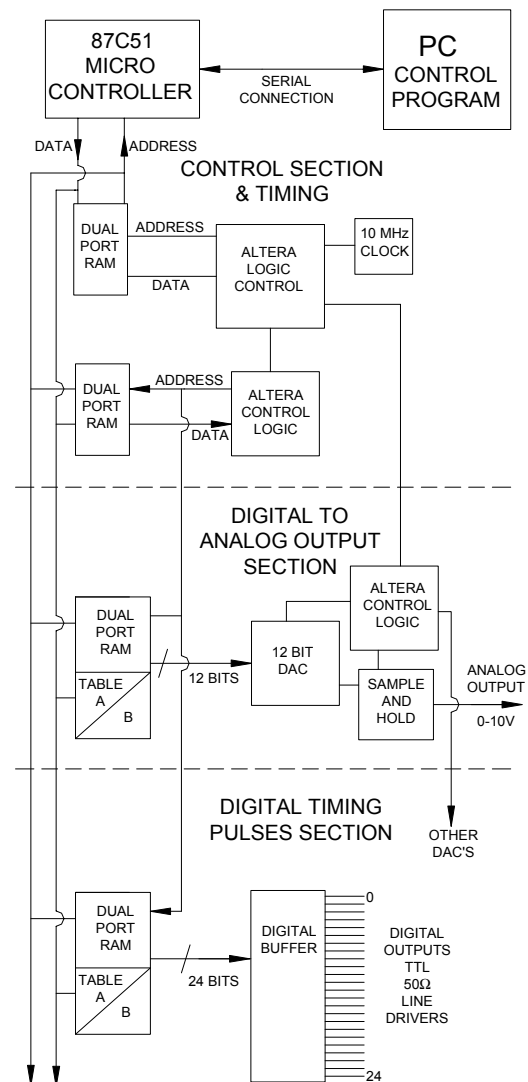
87C51
MICRO
CONTROLLER

PC
CONTROL
PROGRAM

SERIAL
CONNECTION

DATA

ADDRESS

CONTROL SECTION
& TIMING

DUAL
PORT
RAM

ADDRESS

DATA

ALTERA
LOGIC
CONTROL

10 MHz
CLOCK

DUAL
PORT
RAM

ADDRESS

DATA

ALTERA
CONTROL
LOGIC

DIGITAL TO
ANALOG OUTPUT
SECTION

DUAL
PORT
RAM

TABLE
A
B

12 BITS

12 BIT
DAC

ALTERA
CONTROL
LOGIC

SAMPLE
AND
HOLD

ANALOG
OUTPUT
0-10V

DIGITAL TIMING
PULSES SECTION

OTHER
DAC'S

DUAL
PORT
RAM

TABLE
A
B

24 BITS

DIGITAL
BUFFER

0

24

DIGITAL
OUTPUTS
TTL
50Ω
LINE
DRIVERS